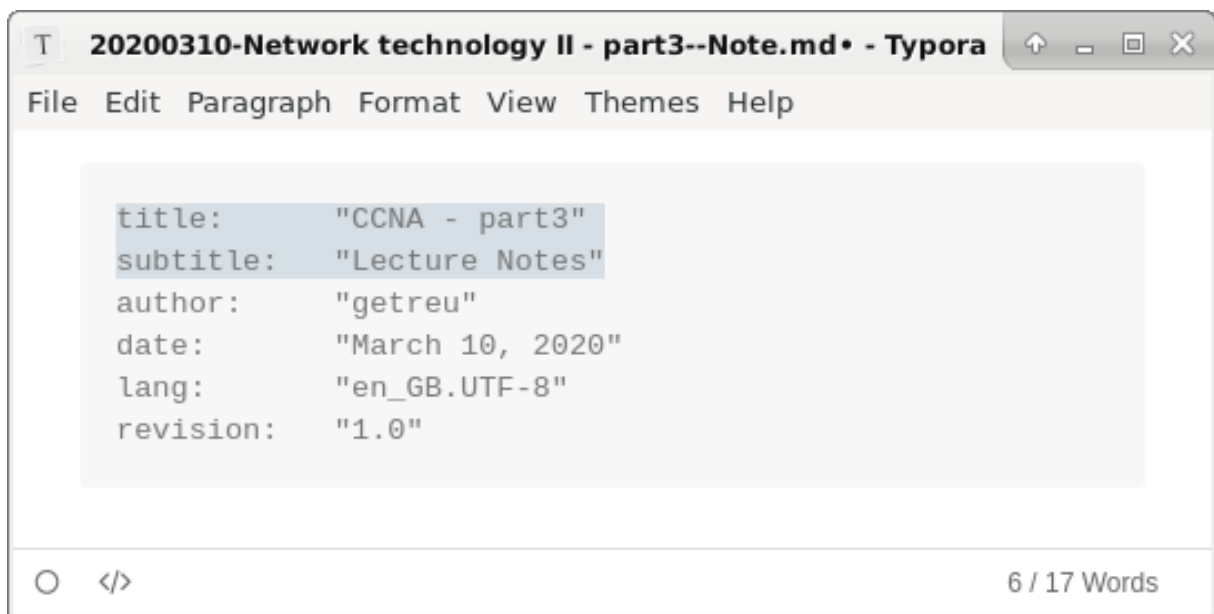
T 20200310-Network technology II - part3--Note.md• - Typora

File Edit Paragraph Format View Themes Help

title: "CCNA - part3"
subtitle: "Lecture Notes"
author: "getreu"
date: "March 10, 2020"
lang: "en_GB.UTF-8"
revision: "1.0"

</>

6 / 17 Words